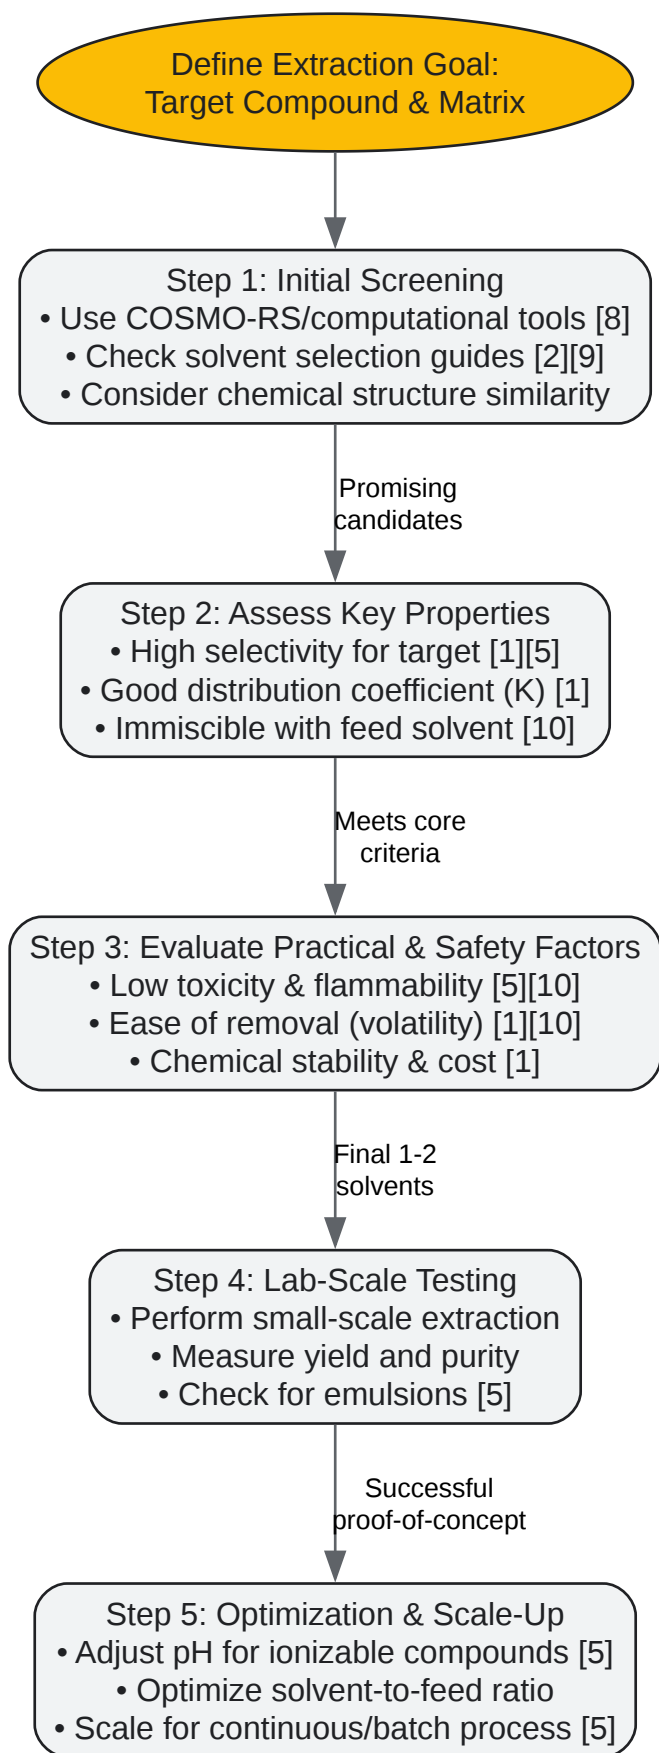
Define Extraction Goal:
Target Compound & Matrix

Step 1: Initial Screening
• Use COSMO-RS/computational tools [8]
• Check solvent selection guides [2][9]
• Consider chemical structure similarity

Promising candidates

Step 2: Assess Key Properties
• High selectivity for target [1][5]
• Good distribution coefficient (K) [1]
• Immiscible with feed solvent [10]

Meets core criteria

Step 3: Evaluate Practical & Safety Factors
• Low toxicity & flammability [5][10]
• Ease of removal (volatility) [1][10]
• Chemical stability & cost [1]

Final 1-2 solvents

Step 4: Lab-Scale Testing
• Perform small-scale extraction
• Measure yield and purity
• Check for emulsions [5]

Successful proof-of-concept

Step 5: Optimization & Scale-Up
• Adjust pH for ionizable compounds [5]
• Optimize solvent-to-feed ratio
• Scale for continuous/batch process [5]